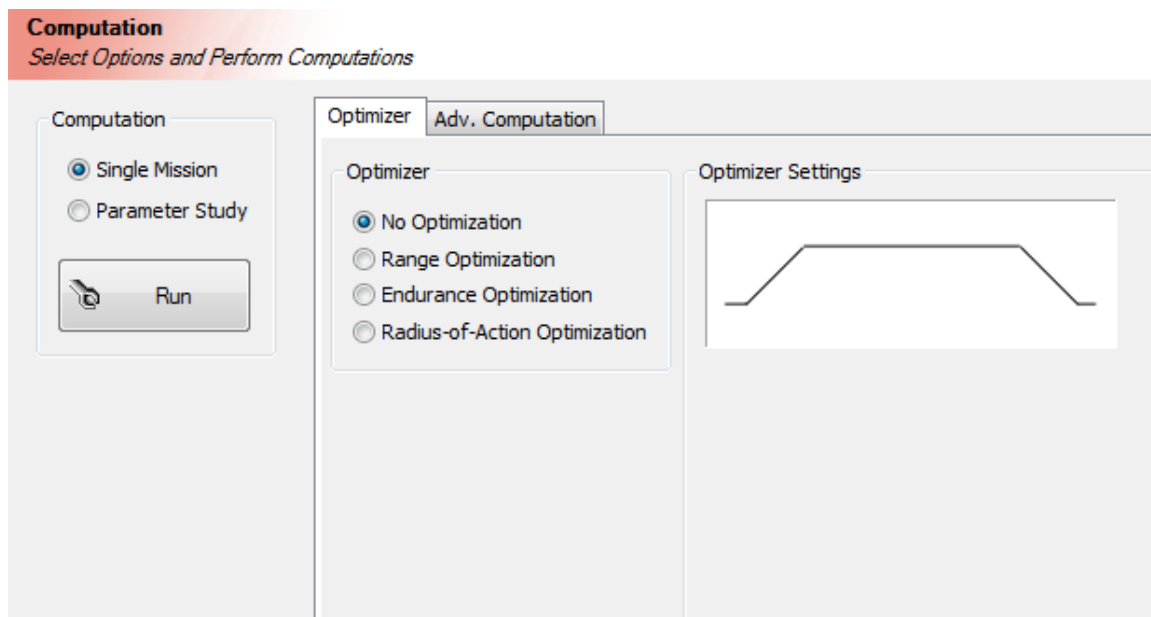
**Computation**
*Select Options and Perform Computations*

Computation

Single Mission
Parameter Study

Run

Optimizer | Adv. Computation

Optimizer

No Optimization
Range Optimization
Endurance Optimization
Radius-of-Action Optimization

Optimizer Settings